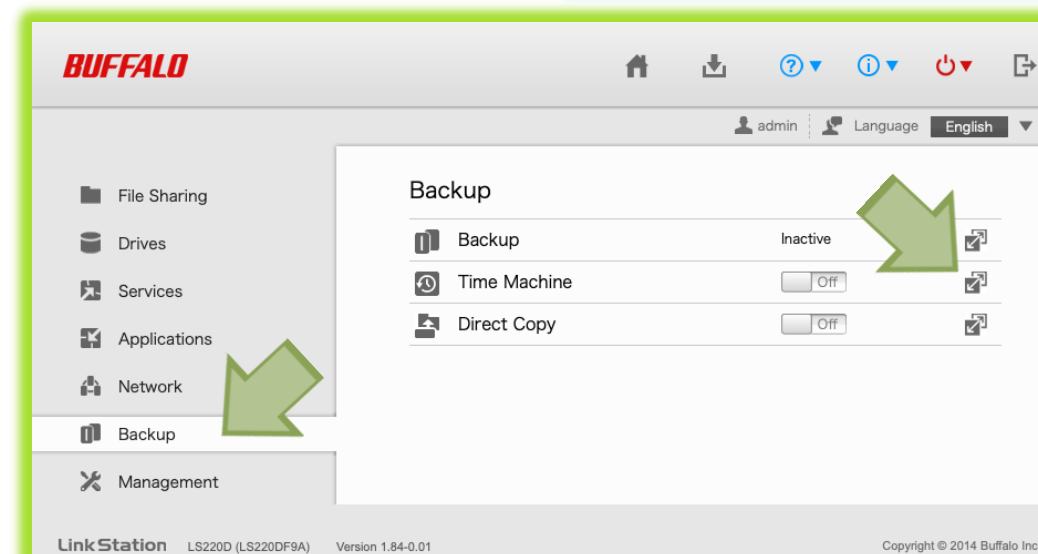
BUFFALO

admin Language English

File Sharing
Drives
Services
Applications
Network
Backup
Management

Backup

| | | |
|---|---|---|
| Backup | Inactive | |
| Time Machine | Off | |
| Direct Copy | Off | |

LinkStation LS220D (LS220DF9A) Version 1.84-0.01

Copyright © 2014 Buffalo Inc